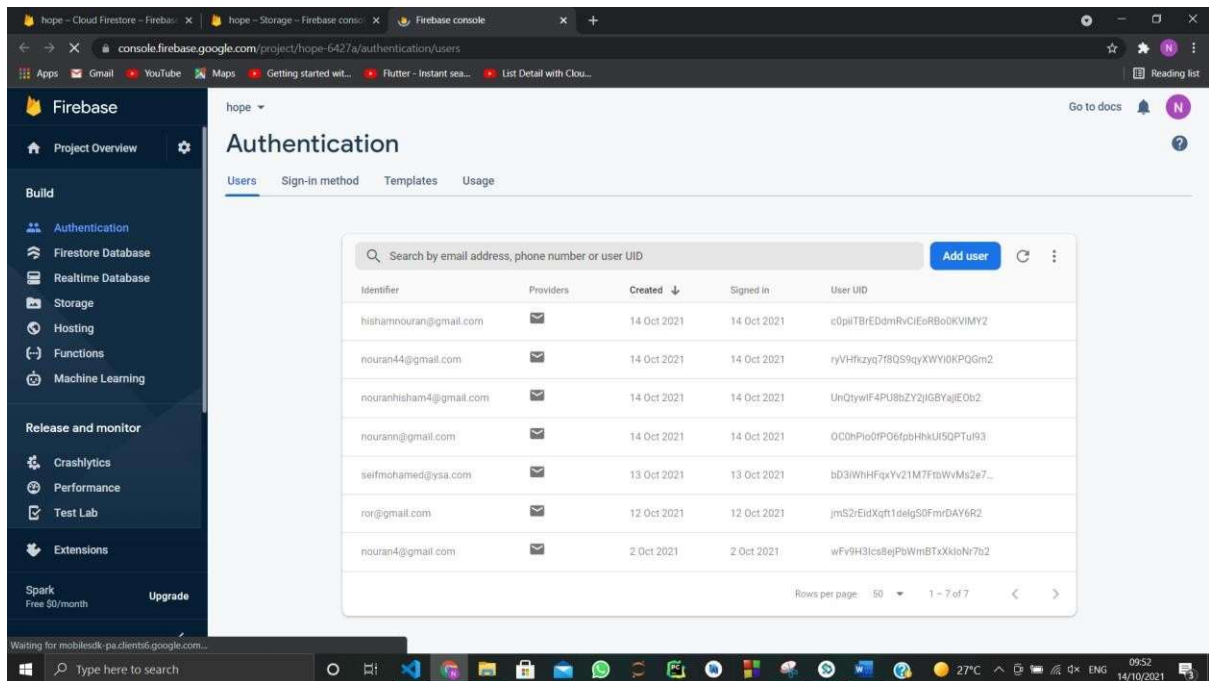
hope – Cloud Firestore – Fireba: × | hope – Storage – Firebase conso × | Firebase console × +

console.firebase.google.com/project/hope-6427a/authentication/users

Apps Gmail YouTube Maps Getting started wit... Flutter - Instant sea... List Detail with Clou... Reading list

Firebase

Project Overview

Build

Authentication
Firestore Database
Realtime Database
Storage
Hosting
Functions
Machine Learning

Release and monitor

Crashlytics
Performance
Test Lab

Extensions

Spark
Free $0/month
Upgrade

hope ▾

Go to docs N

Authentication

Users Sign-in method Templates Usage

Search by email address, phone number or user UID

Add user

| Identifier | Providers | Created ↓ | Signed in | User UID |
|---|---|---|---|---|
| hishamnouran@gmail.com | | 14 Oct 2021 | 14 Oct 2021 | c0piiTBrEDdmRvCiEoRBo0KVIMY2 |
| nouran44@gmail.com | | 14 Oct 2021 | 14 Oct 2021 | ryVHfkzyq7f8QS9qyXWYi0KPQGm2 |
| nouranhisham4@gmail.com | | 14 Oct 2021 | 14 Oct 2021 | UnQtywIF4PU8bZY2jIGBYajIEOb2 |
| nourann@gmail.com | | 14 Oct 2021 | 14 Oct 2021 | OC0hPio0fPO6fpbHhkUI5QPTuI93 |
| seifmohamed@ysa.com | | 13 Oct 2021 | 13 Oct 2021 | bD3iWhHFqxYv21M7FtbWvMs2e7... |
| ror@gmail.com | | 12 Oct 2021 | 12 Oct 2021 | jmS2rEidXqft1delgS0FmrDAY6R2 |
| nouran4@gmail.com | | 2 Oct 2021 | 2 Oct 2021 | wFv9H3Ics8ejPbWmBTxXkIoNr7b2 |

Rows per page: 50 ▾ 1 – 7 of 7

Waiting for mobilesdk-pa.clients6.google.com...

Type here to search

27°C ENG 09:52 14/10/2021